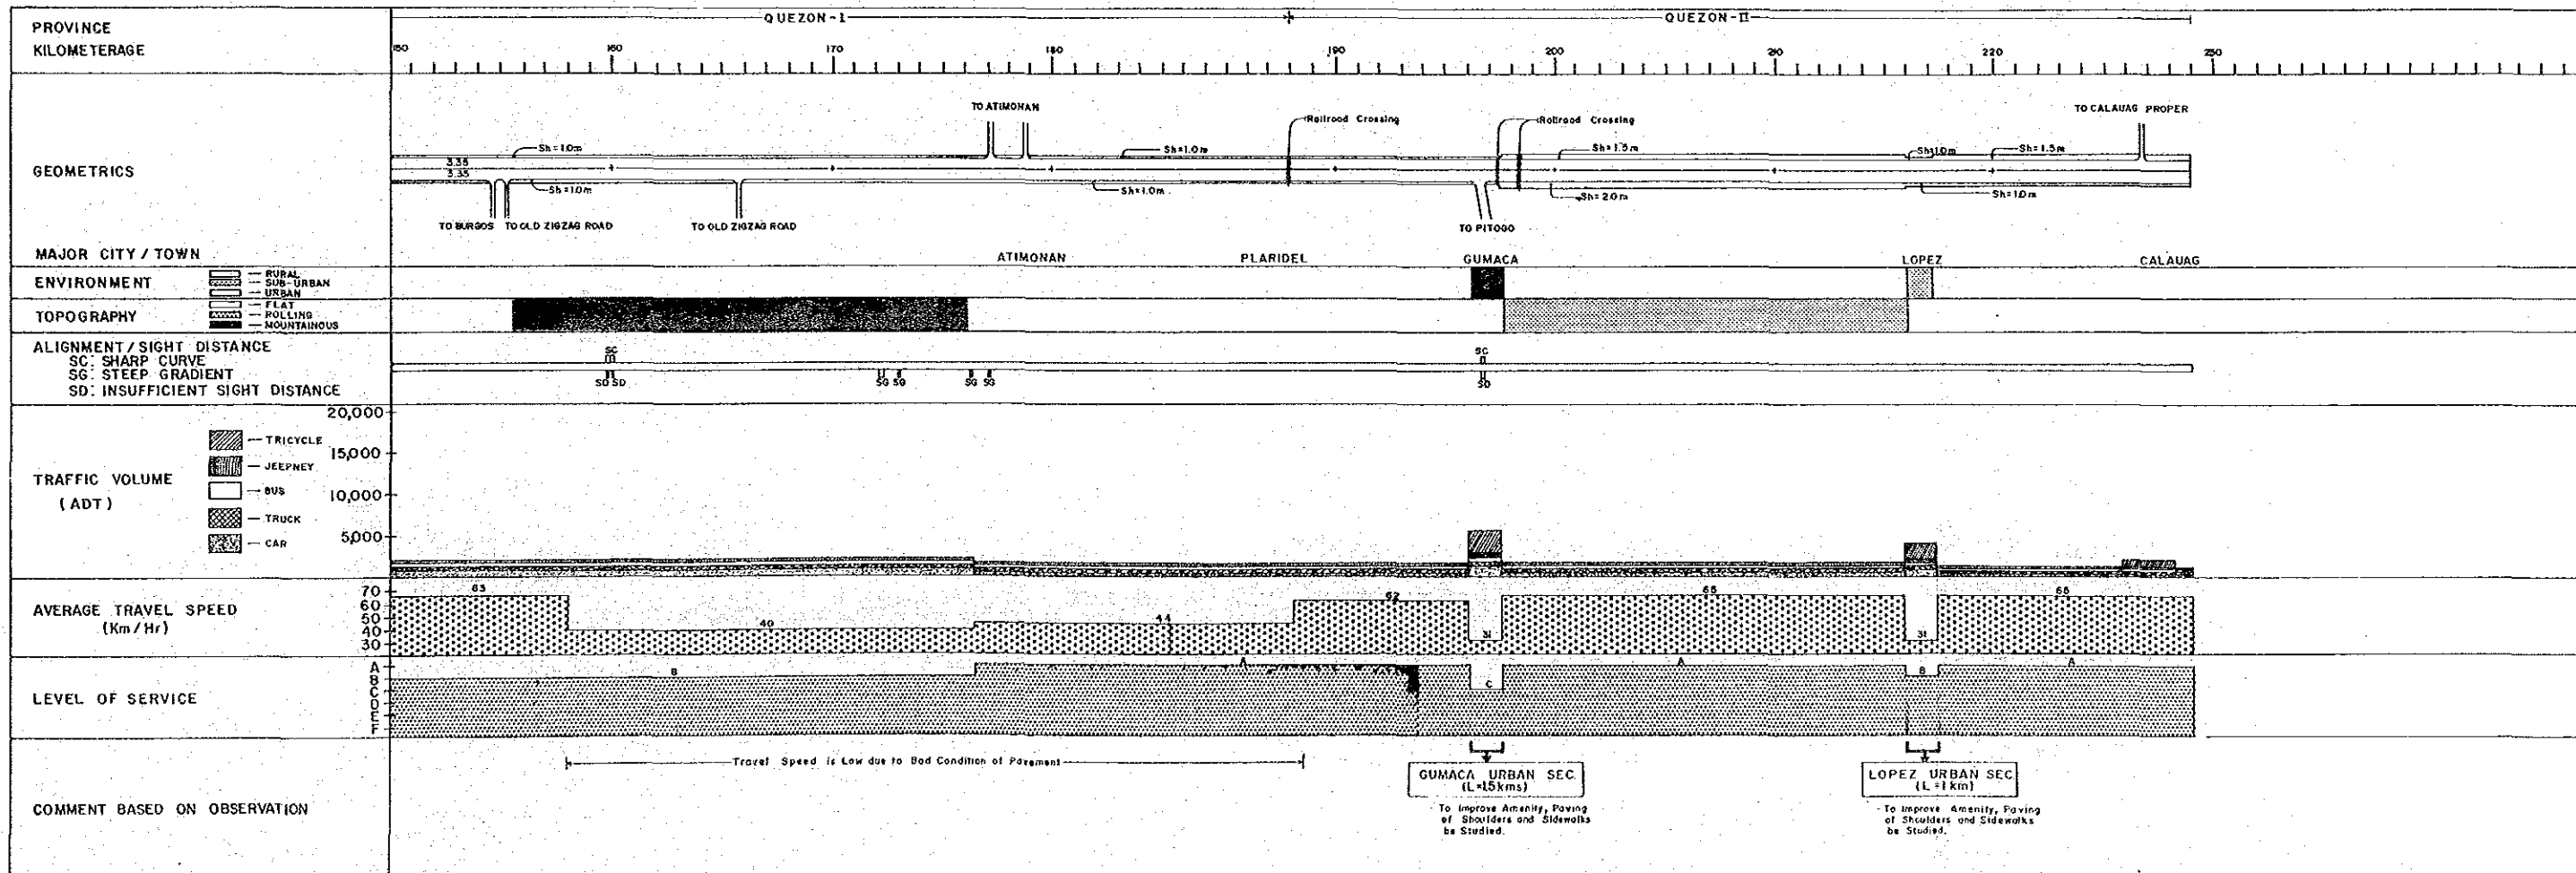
PROVINCE
KILOMETERAGE

QUEZON-I
QUEZON-II

150 160 170 180 190 200 210 220 230

GEOMETRICS

TO ATIMONAN
Railroad Crossing
Railroad Crossing
TO CALAUAG PROPER
Sh=1.0m
Sh=1.0m
Sh=1.5m
Sh=1.0m
Sh=1.5m
3.35
3.35
Sh=1.0m
Sh=1.0m
Sh=2.0m
Sh=1.0m
TO BURGOS
TO OLD ZIGZAG ROAD
TO OLD ZIGZAG ROAD
TO PITOGO

MAJOR CITY / TOWN
ATIMONAN
PLARIDEL
GUMACA
LOPEZ
CALAUAG

ENVIRONMENT
— RURAL
— SUB-URBAN
— URBAN

TOPOGRAPHY
— FLAT
— ROLLING
— MOUNTAINOUS

ALIGNMENT / SIGHT DISTANCE
SC: SHARP CURVE
SG: STEEP GRADIENT
SD: INSUFFICIENT SIGHT DISTANCE
SC
SG SD
SG SG
SG SG
SC
SD

TRAFFIC VOLUME
(ADT)
— TRICYCLE
— JEEPNEY
— BUS
— TRUCK
— CAR
20,000
15,000
10,000
5,000

AVERAGE TRAVEL SPEED
(Km/Hr)
70
60
50
40
30
63
40
44
62
31
65
31
65

LEVEL OF SERVICE
A
B
C
D
E
F
B
A
C
A
B
A

COMMENT BASED ON OBSERVATION
Travel Speed is Low due to Bad Condition of Pavement
GUMACA URBAN SEC.
(L=1.5kms)
To Improve Amenity, Paving of Shoulders and Sidewalks be Studied.
LOPEZ URBAN SEC.
(L=1km)
To Improve Amenity, Paving of Shoulders and Sidewalks be Studied.